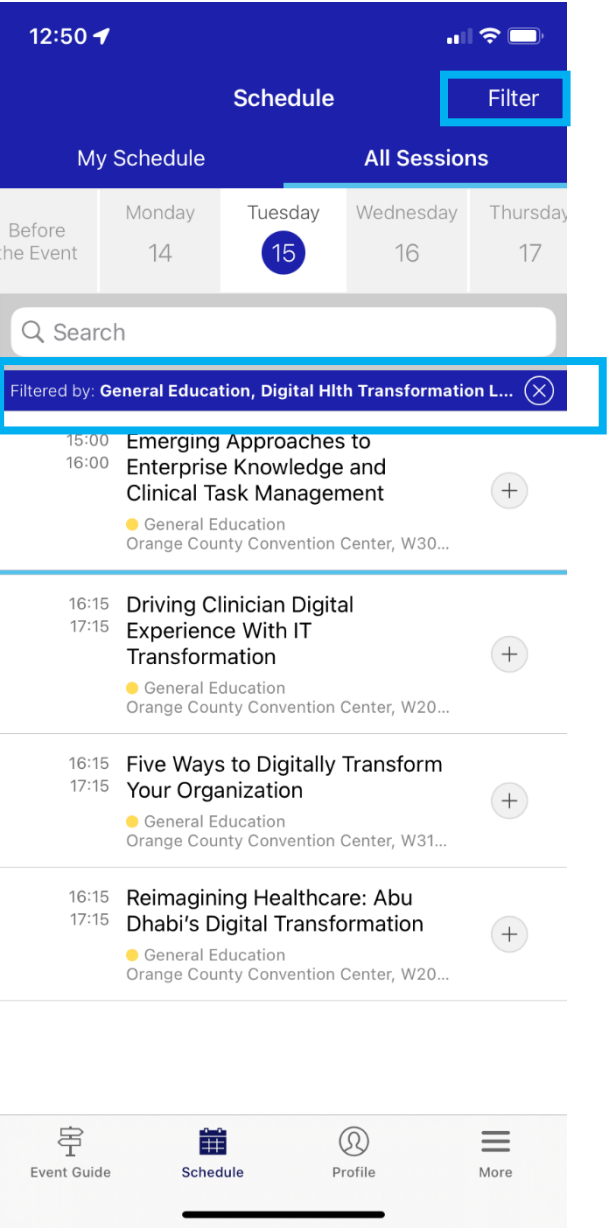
12:50

Schedule

Filter

My Schedule

All Sessions

Before the Event

Monday 14

Tuesday 15

Wednesday 16

Thursday 17

Search

Filtered by: General Education, Digital Hlth Transformation L...

15:00
16:00
Emerging Approaches to Enterprise Knowledge and Clinical Task Management
General Education
Orange County Convention Center, W30...

16:15
17:15
Driving Clinician Digital Experience With IT Transformation
General Education
Orange County Convention Center, W20...

16:15
17:15
Five Ways to Digitally Transform Your Organization
General Education
Orange County Convention Center, W31...

16:15
17:15
Reimagining Healthcare: Abu Dhabi's Digital Transformation
General Education
Orange County Convention Center, W20...

Event Guide

Schedule

Profile

More